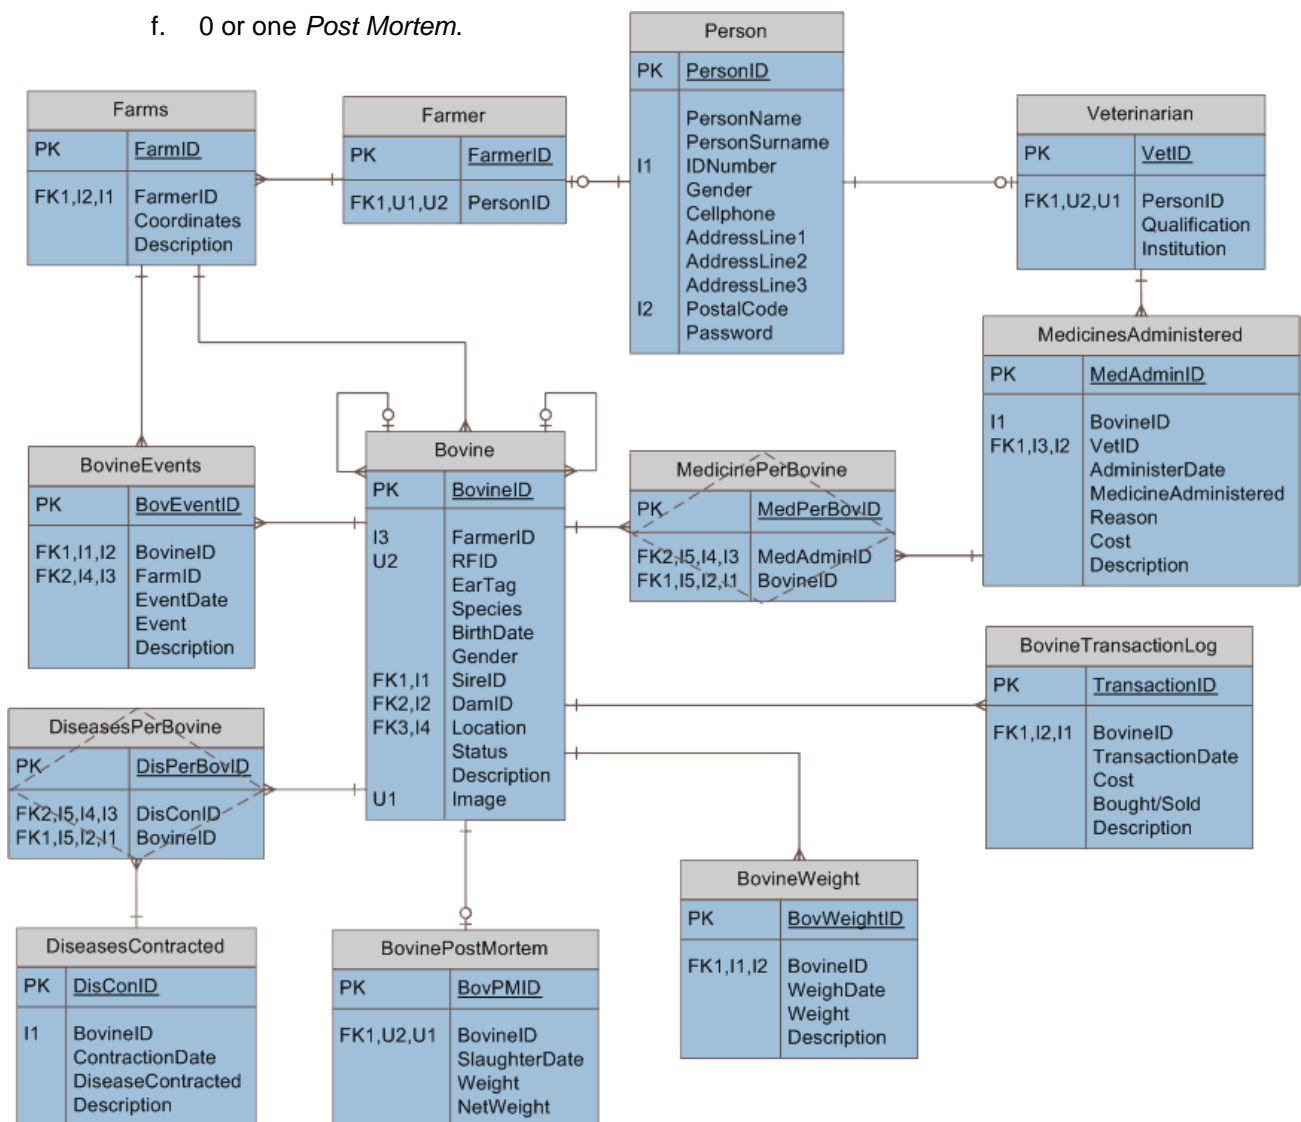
f. 0 or one *Post Mortem*.

Person

| PK | PersonID |
|---|---|
| I1<br><br>I2 | PersonName<br>PersonSurname<br>IDNumber<br>Gender<br>Cellphone<br>AddressLine1<br>AddressLine2<br>AddressLine3<br>PostalCode<br>Password |

Farms

| PK | FarmID |
|---|---|
| FK1,I2,I1 | FarmerID<br>Coordinates<br>Description |

Farmer

| PK | FarmerID |
|---|---|
| FK1,U1,U2 | PersonID |

Veterinarian

| PK | VetID |
|---|---|
| FK1,U2,U1 | PersonID<br>Qualification<br>Institution |

MedicinesAdministered

| PK | MedAdminID |
|---|---|
| I1<br>FK1,I3,I2 | BovineID<br>VetID<br>AdministerDate<br>MedicineAdministered<br>Reason<br>Cost<br>Description |

BovineEvents

| PK | BovEventID |
|---|---|
| FK1,I1,I2<br>FK2,I4,I3 | BovineID<br>FarmID<br>EventDate<br>Event<br>Description |

Bovine

| PK | BovineID |
|---|---|
| I3<br>U2<br><br>FK1,I1<br>FK2,I2<br>FK3,I4<br><br>U1 | FarmerID<br>RFID<br>EarTag<br>Species<br>BirthDate<br>Gender<br>SireID<br>DamID<br>Location<br>Status<br>Description<br>Image |

MedicinePerBovine

| PK | MedPerBovID |
|---|---|
| FK2,I5,I4,I3<br>FK1,I5,I2,I1 | MedAdminID<br>BovineID |

BovineTransactionLog

| PK | TransactionID |
|---|---|
| FK1,I2,I1 | BovineID<br>TransactionDate<br>Cost<br>Bought/Sold<br>Description |

DiseasesPerBovine

| PK | DisPerBovID |
|---|---|
| FK2,I5,I4,I3<br>FK1,I5,I2,I1 | DisConID<br>BovineID |

BovineWeight

| PK | BovWeightID |
|---|---|
| FK1,I1,I2 | BovineID<br>WeighDate<br>Weight<br>Description |

DiseasesContracted

| PK | DisConID |
|---|---|
| I1 | BovineID<br>ContractionDate<br>DiseaseContracted<br>Description |

BovinePostMortem

| PK | BovPMID |
|---|---|
| FK1,U2,U1 | BovineID<br>SlaughterDate<br>Weight<br>NetWeight |